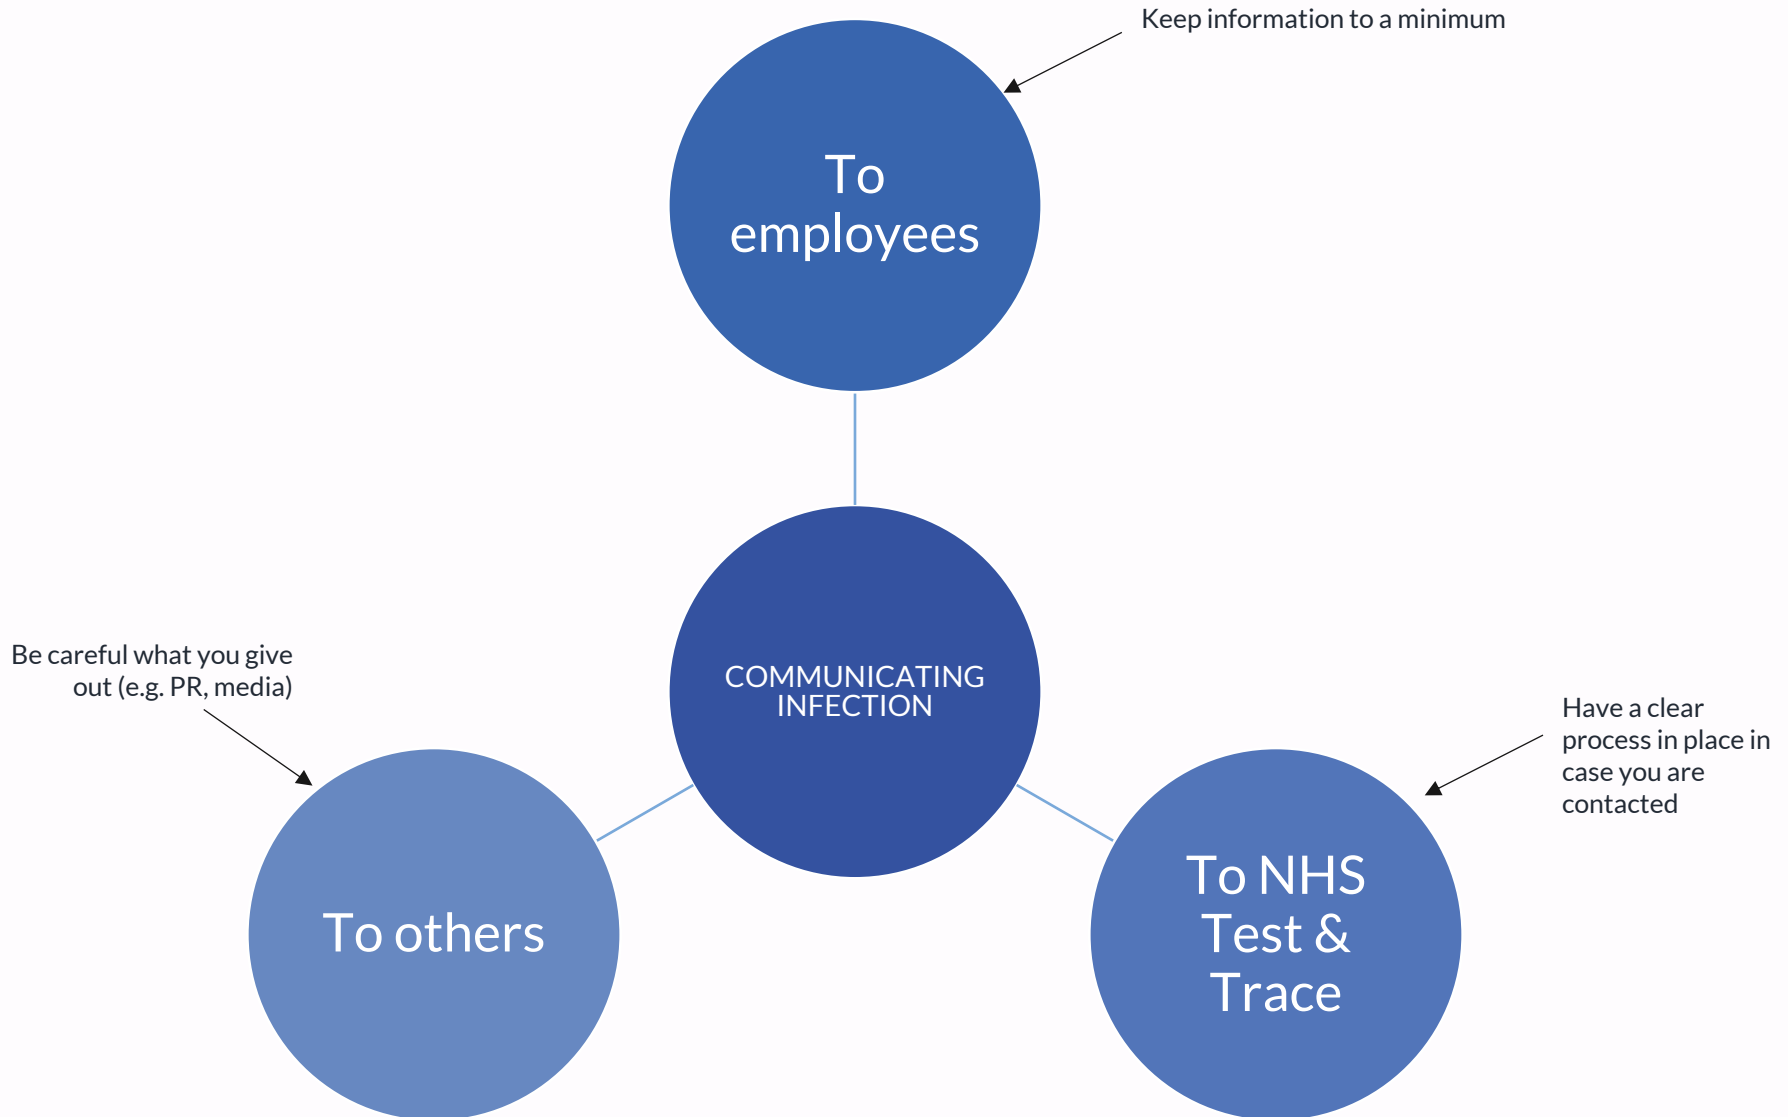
Keep information to a minimum

To employees

COMMUNICATING INFECTION

Be careful what you give out (e.g. PR, media)

To others

Have a clear process in place in case you are contacted

To NHS Test & Trace